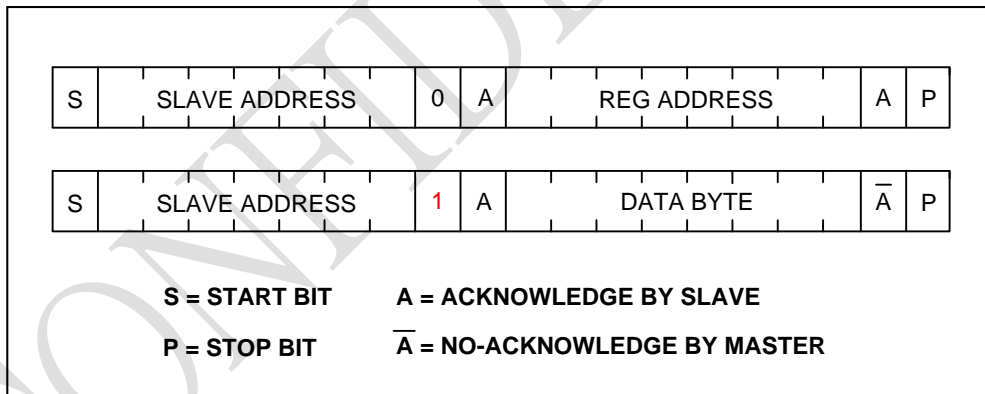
| S | SLAVE ADDRESS | 0 | A | REG ADDRESS | A | P |
|---|---|---|---|---|---|---|

| S | SLAVE ADDRESS | 1 | A | DATA BYTE | $\overline{A}$ | P |
|---|---|---|---|---|---|---|

S = START BIT A = ACKNOWLEDGE BY SLAVE

P = STOP BIT $\overline{A}$ = NO-ACKNOWLEDGE BY MASTER